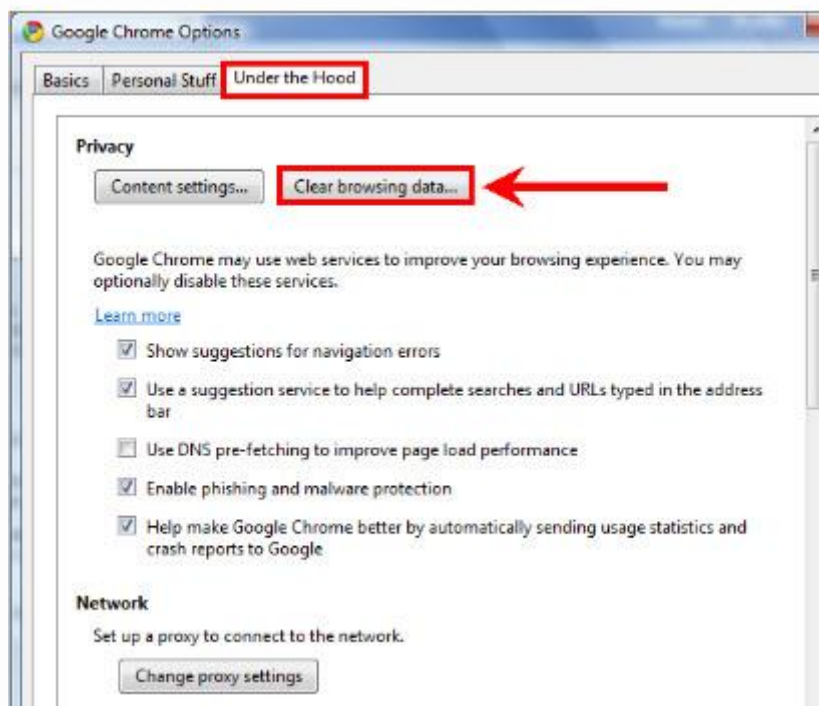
Google Chrome Options

Basics | Personal Stuff | Under the Hood

Privacy

Content settings... | Clear browsing data...

Google Chrome may use web services to improve your browsing experience. You may optionally disable these services.

Learn more

☑ Show suggestions for navigation errors

☑ Use a suggestion service to help complete searches and URLs typed in the address bar

☐ Use DNS pre-fetching to improve page load performance

☑ Enable phishing and malware protection

☑ Help make Google Chrome better by automatically sending usage statistics and crash reports to Google

Network

Set up a proxy to connect to the network.

Change proxy settings